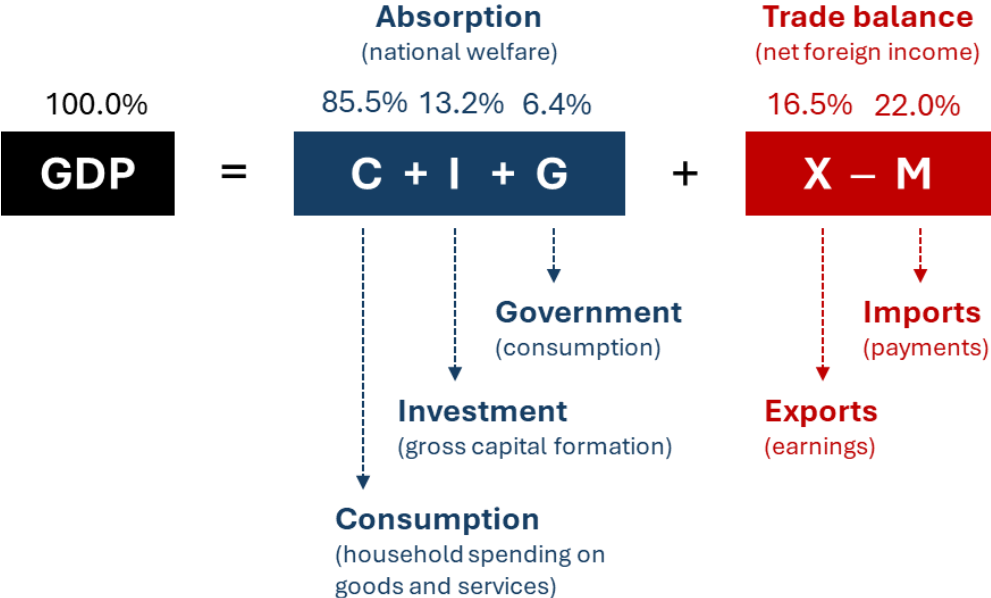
Absorption
(national welfare)

Trade balance
(net foreign income)

100.0%

85.5% 13.2% 6.4%

16.5% 22.0%

GDP = C + I + G + X – M

Government
(consumption)

Imports
(payments)

Investment
(gross capital formation)

Exports
(earnings)

Consumption
(household spending on goods and services)